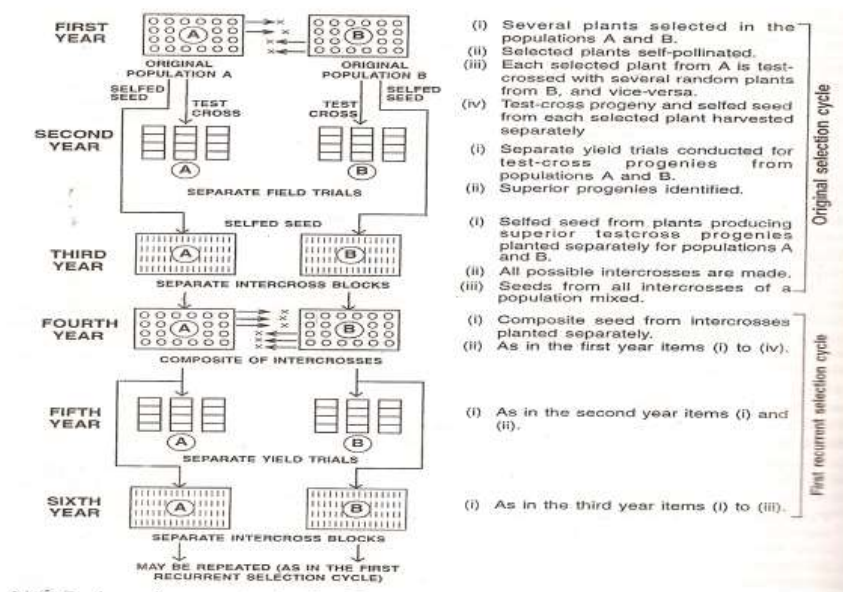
FIRST YEAR

A

B

ORIGINAL POPULATION A

ORIGINAL POPULATION B

SELFED SEED

TEST CROSS

TEST CROSS

SELFED SEED

SECOND YEAR

A

B

SEPARATE FIELD TRIALS

SELFED SEED

THIRD YEAR

A

B

SEPARATE INTERCROSS BLOCKS

FOURTH YEAR

A

B

COMPOSITE OF INTERCROSSES

FIFTH YEAR

A

B

SEPARATE YIELD TRIALS

SIXTH YEAR

A

B

SEPARATE INTERCROSS BLOCKS

MAY BE REPEATED (AS IN THE FIRST RECURRENT SELECTION CYCLE)

(i) Several plants selected in the populations A and B.
(ii) Selected plants self-pollinated.
(iii) Each selected plant from A is test-crossed with several random plants from B, and vice-versa.
(iv) Test-cross progeny and selfed seed from each selected plant harvested separately

(i) Separate yield trials conducted for test-cross progenies from populations A and B.
(ii) Superior progenies identified.

(i) Selfed seed from plants producing superior testcross progenies planted separately for populations A and B.
(ii) All possible intercrosses are made.
(iii) Seeds from all intercrosses of a population mixed.

Original selection cycle

(i) Composite seed from intercrosses planted separately.
(ii) As in the first year items (i) to (iv).

(i) As in the second year items (i) and (ii).

(i) As in the third year items (i) to (iii).

First recurrent selection cycle